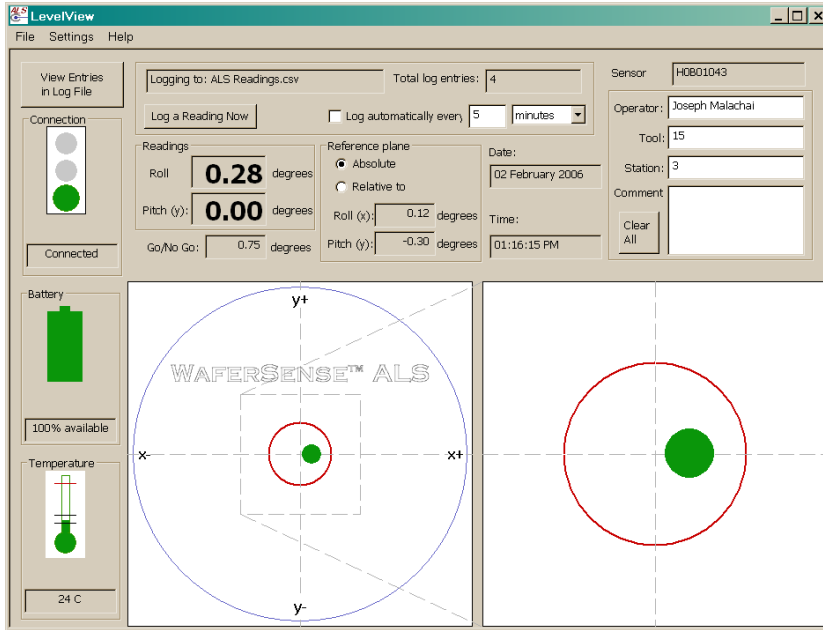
ALS LevelView

File Settings Help

View Entries in Log File

Logging to: ALS Readings.csv

Total log entries: 4

Sensor H0B01043

Log a Reading Now

Log automatically every 5 minutes

Operator: Joseph Malachai

Tool: 15

Station: 3

Comment

Clear All

Connection

Connected

Readings

Roll 0.28 degrees

Pitch (y): 0.00 degrees

Go/No Go: 0.75 degrees

Reference plane

Absolute

Relative to

Roll (x): 0.12 degrees

Pitch (y): -0.30 degrees

Date:

02 February 2006

Time:

01:16:15 PM

Battery

100% available

Temperature

24 C

y+

WaferSense™ ALS

x-

x+

y-